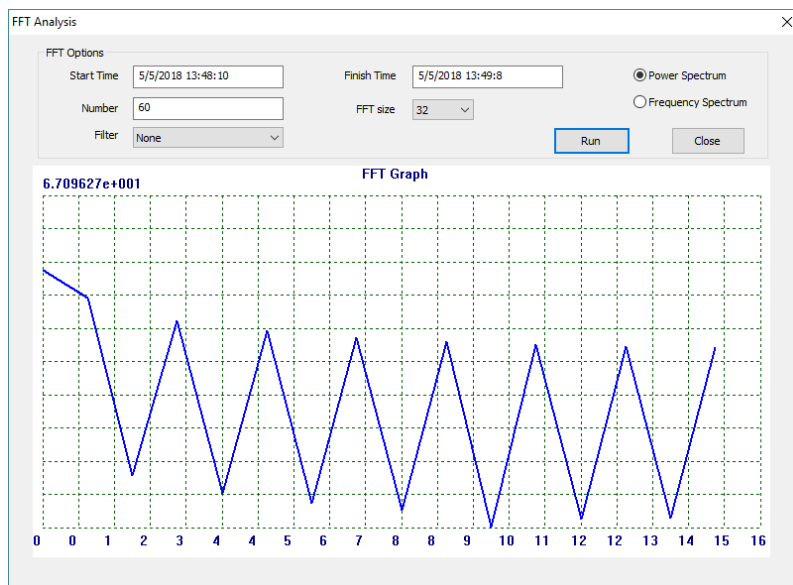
FFT Analysis

×

FFT Options

Start Time 5/5/2018 13:48:10

Finish Time 5/5/2018 13:49:8

Power Spectrum

Frequency Spectrum

Number 60

FFT size 32

Filter None

Run

Close

FFT Graph

6.709627e+001

0 0 1 2 3 4 5 6 7 8 9 10 11 12 13 14 15 16